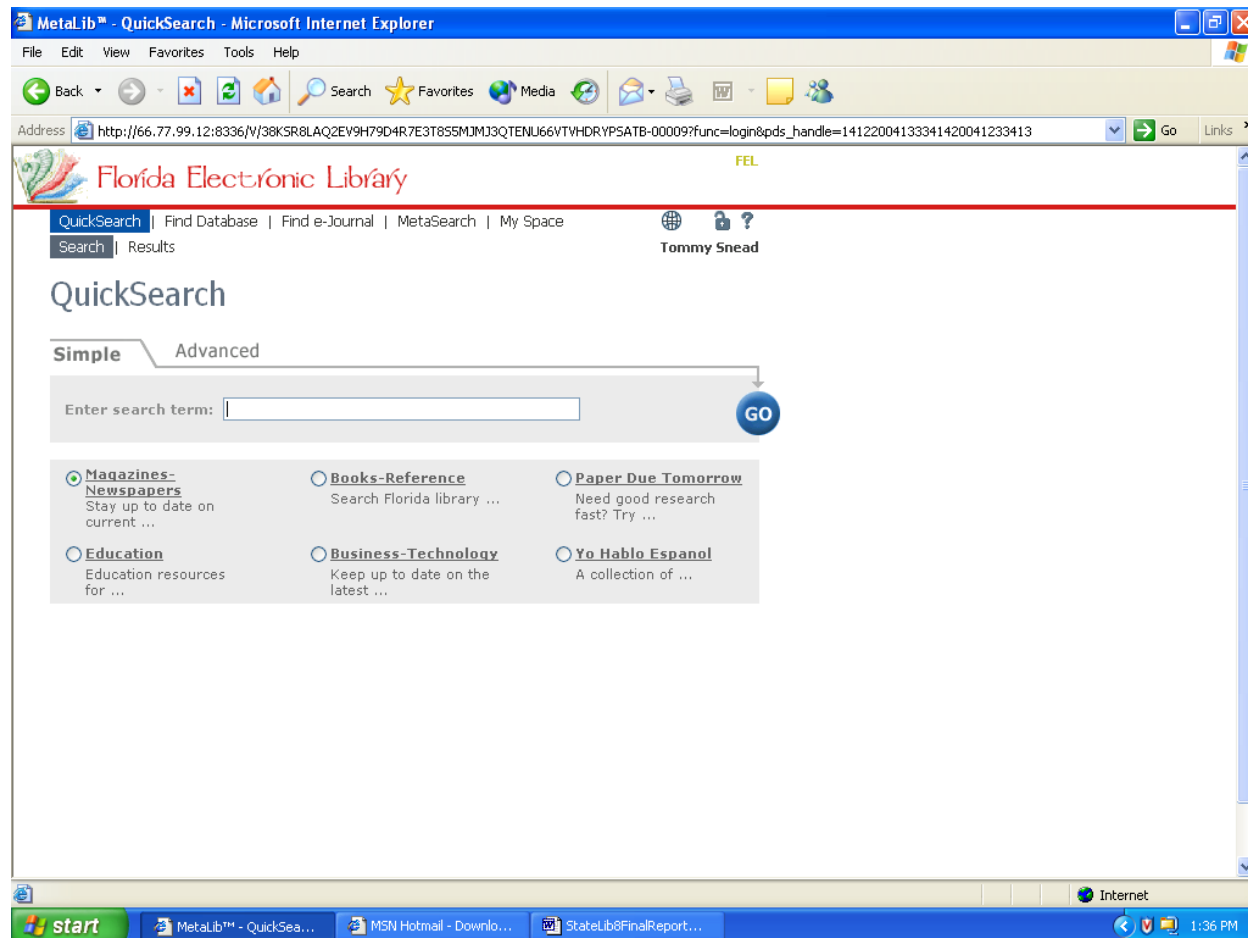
MetaLib™ - QuickSearch - Microsoft Internet Explorer

File Edit View Favorites Tools Help

Back Search Favorites Media

Address http://66.77.99.12:8336/V/38KSR8LAQ2EV9H79D4R7E3T8S5MJMJ3QTENU66VTVHDRYPSATB-00009?func=login&pds_handle=14122004133341420041233413 Go Links

Florida Electronic Library

FEL

QuickSearch | Find Database | Find e-Journal | MetaSearch | My Space

Search | Results

Tommy Snead

QuickSearch

Simple Advanced

Enter search term:

GO

Magazines-Newspapers
Stay up to date on current ...

Books-Reference
Search Florida library ...

Paper Due Tomorrow
Need good research fast? Try ...

Education
Education resources for ...

Business-Technology
Keep up to date on the latest ...

Yo Hablo Espanol
A collection of ...

Internet

start MetaLib™ - QuickSea... MSN Hotmail - Downlo... StateLib8FinalReport... 1:36 PM